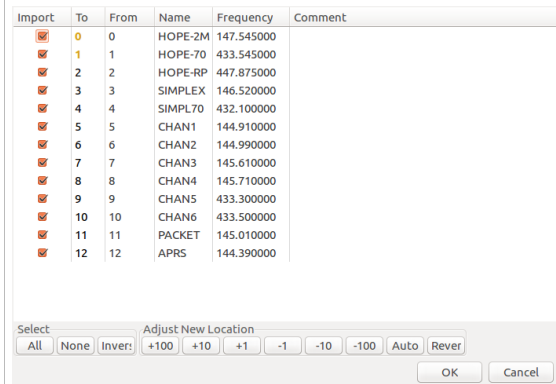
| Import | To | From | Name | Frequency | Comment |
|---|---|---|---|---|---|
| ☑ | 0 | 0 | HOPE-2M | 147.545000 | |
| ☑ | 1 | 1 | HOPE-70 | 433.545000 | |
| ☑ | 2 | 2 | HOPE-RP | 447.875000 | |
| ☑ | 3 | 3 | SIMPLEX | 146.520000 | |
| ☑ | 4 | 4 | SIMPL70 | 432.100000 | |
| ☑ | 5 | 5 | CHAN1 | 144.910000 | |
| ☑ | 6 | 6 | CHAN2 | 144.990000 | |
| ☑ | 7 | 7 | CHAN3 | 145.610000 | |
| ☑ | 8 | 8 | CHAN4 | 145.710000 | |
| ☑ | 9 | 9 | CHAN5 | 433.300000 | |
| ☑ | 10 | 10 | CHAN6 | 433.500000 | |
| ☑ | 11 | 11 | PACKET | 145.010000 | |
| ☑ | 12 | 12 | APRS | 144.390000 | |

Select
All None Invers

Adjust New Location
+100 +10 +1 -1 -10 -100 Auto Rever

OK Cancel